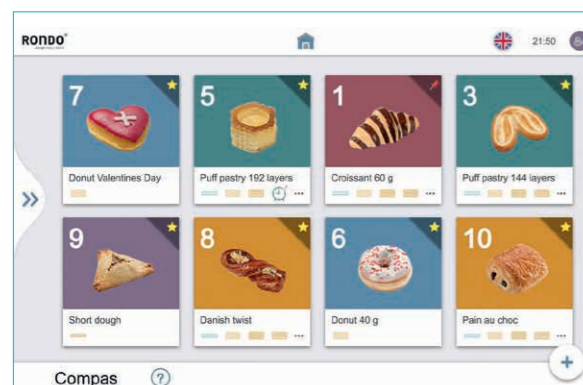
RONDO

21:50

7
Donut Valentines Day

5
Puff pastry 192 layers
...

1
Croissant 60 g
...

3
Puff pastry 144 layers
...

9
Short dough

8
Danish twist
...

6
Donut 40 g

10
Pain au choc
...

Compas ?

+